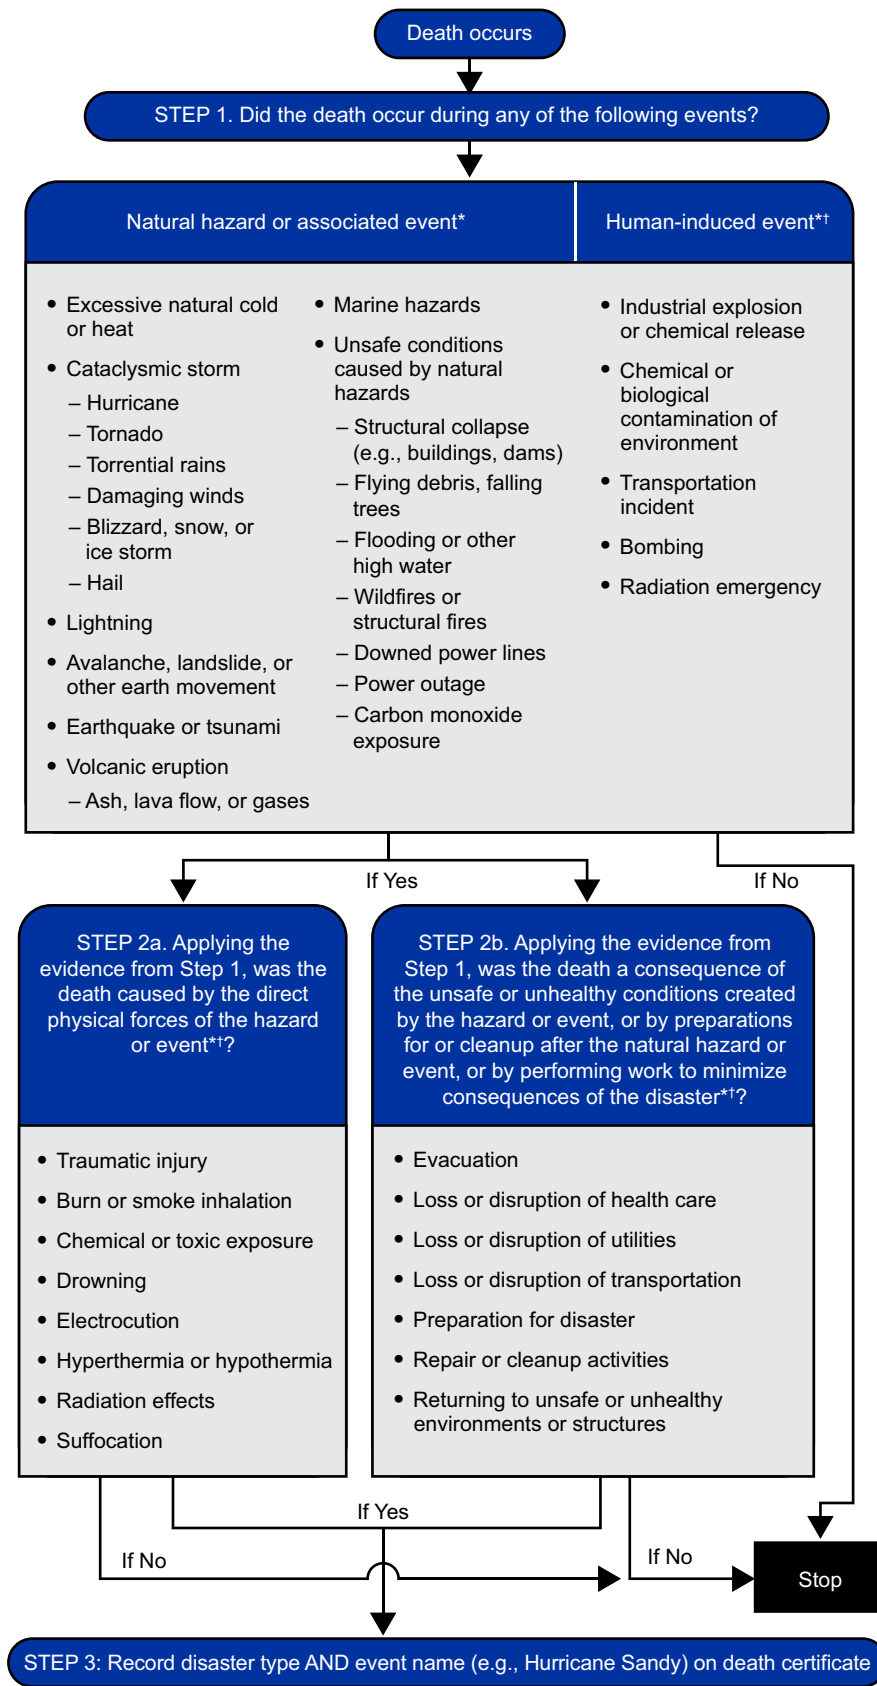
Death occurs

STEP 1. Did the death occur during any of the following events?

Natural hazard or associated event*

Human-induced event*†

• Excessive natural cold or heat
• Cataclysmic storm
– Hurricane
– Tornado
– Torrential rains
– Damaging winds
– Blizzard, snow, or ice storm
– Hail
• Lightning
• Avalanche, landslide, or other earth movement
• Earthquake or tsunami
• Volcanic eruption
– Ash, lava flow, or gases

• Marine hazards
• Unsafe conditions caused by natural hazards
– Structural collapse (e.g., buildings, dams)
– Flying debris, falling trees
– Flooding or other high water
– Wildfires or structural fires
– Downed power lines
– Power outage
– Carbon monoxide exposure

• Industrial explosion or chemical release
• Chemical or biological contamination of environment
• Transportation incident
• Bombing
• Radiation emergency

If Yes

If No

STEP 2a. Applying the evidence from Step 1, was the death caused by the direct physical forces of the hazard or event*†?

• Traumatic injury
• Burn or smoke inhalation
• Chemical or toxic exposure
• Drowning
• Electrocution
• Hyperthermia or hypothermia
• Radiation effects
• Suffocation

STEP 2b. Applying the evidence from Step 1, was the death a consequence of the unsafe or unhealthy conditions created by the hazard or event, or by preparations for or cleanup after the natural hazard or event, or by performing work to minimize consequences of the disaster*†?

• Evacuation
• Loss or disruption of health care
• Loss or disruption of utilities
• Loss or disruption of transportation
• Preparation for disaster
• Repair or cleanup activities
• Returning to unsafe or unhealthy environments or structures

If Yes

If No

If No

Stop

STEP 3: Record disaster type AND event name (e.g., Hurricane Sandy) on death certificate